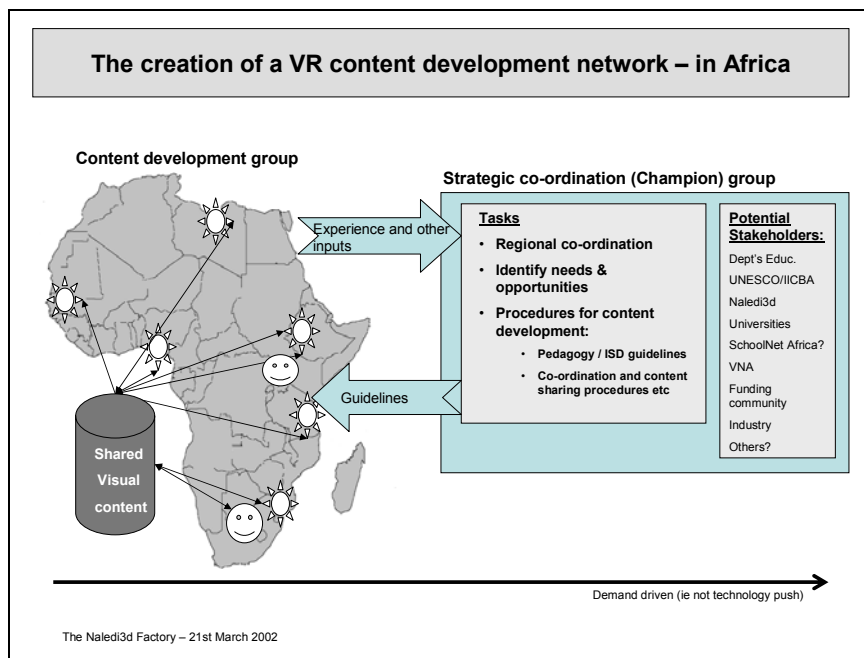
The creation of a VR content development network – in Africa

Content development group

Strategic co-ordination (Champion) group

Experience and other inputs

Tasks

- Regional co-ordination
- Identify needs & opportunities
- Procedures for content development:
  - Pedagogy / ISD guidelines
  - Co-ordination and content sharing procedures etc

Potential Stakeholders:

Dept's Educ.

UNESCO/IICBA

Naledi3d

Universities

SchoolNet Africa?

VNA

Funding community

Industry

Others?

Guidelines

Shared Visual content

Demand driven (ie not technology push)

The Naledi3d Factory – 21st March 2002